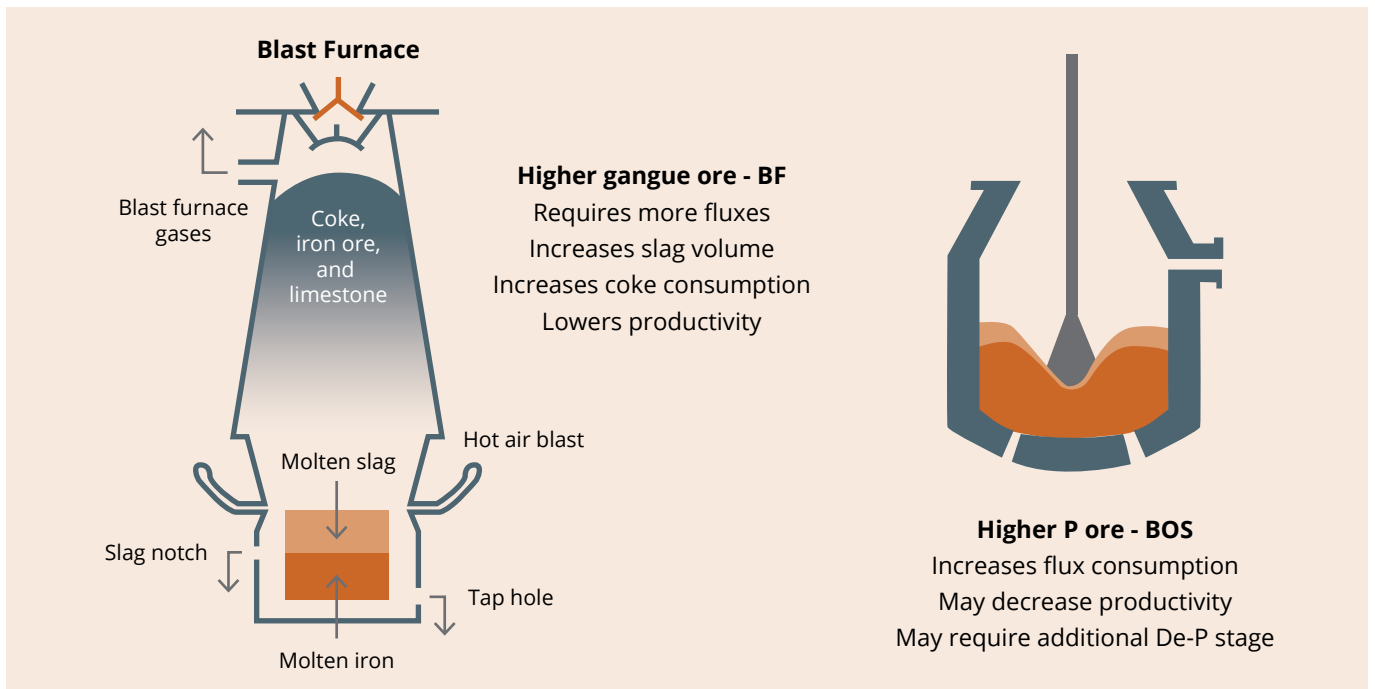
**Blast Furnace**

Blast furnace gases

Coke, iron ore, and limestone

Hot air blast

Molten slag

Slag notch

Tap hole

Molten iron

**Higher gangue ore - BF**
Requires more fluxes
Increases slag volume
Increases coke consumption
Lowers productivity

**Higher P ore - BOS**
Increases flux consumption
May decrease productivity
May require additional De-P stage